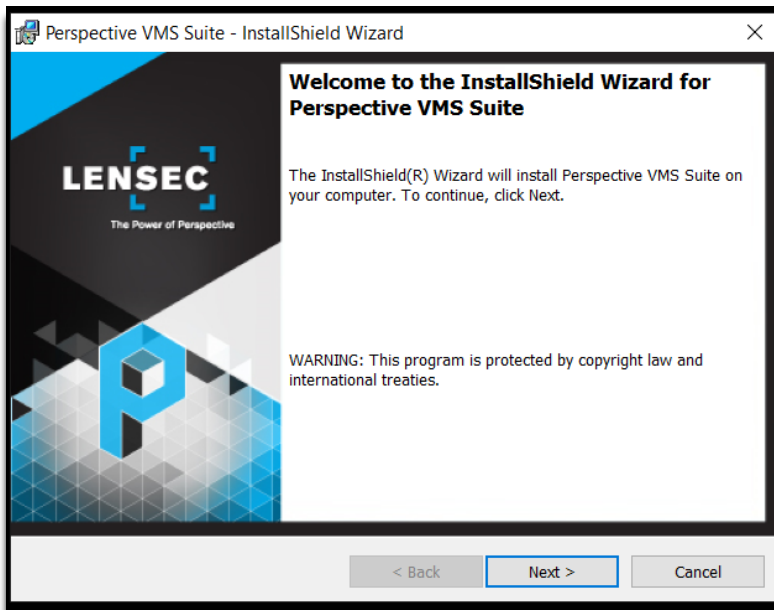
Perspective VMS Suite - InstallShield Wizard

×

LENSEC

The Power of Perspective

Welcome to the InstallShield Wizard for Perspective VMS Suite

The InstallShield(R) Wizard will install Perspective VMS Suite on your computer. To continue, click Next.

WARNING: This program is protected by copyright law and international treaties.

< Back

Next >

Cancel